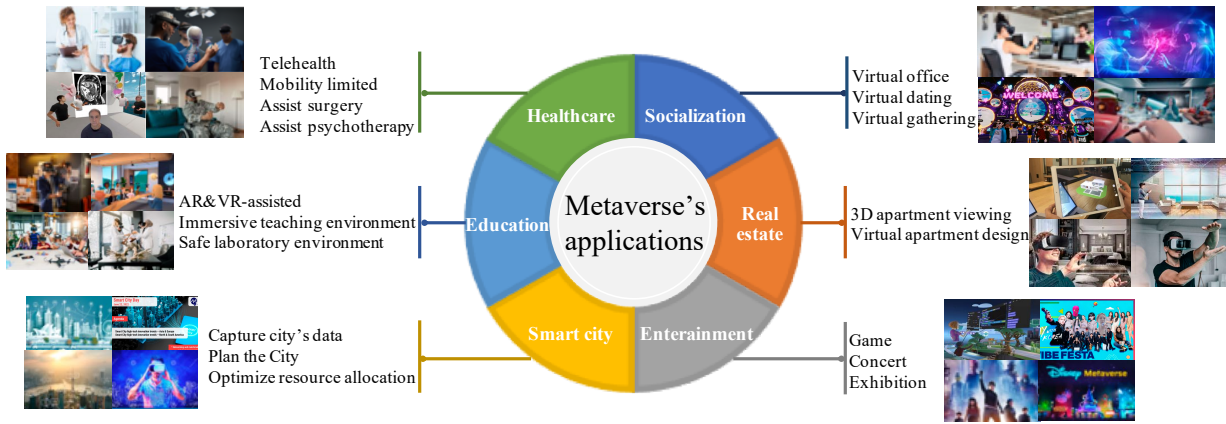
Telehealth
Mobility limited
Assist surgery
Assist psychotherapy

Healthcare

Socialization

Virtual office
Virtual dating
Virtual gathering

WELCOME

AR&VR-assisted
Immersive teaching environment
Safe laboratory environment

Education

Metaverse's applications

Real estate

3D apartment viewing
Virtual apartment design

Smart city

Enterainment

Capture city's data
Plan the City
Optimize resource allocation

Game
Concert
Exhibition

IBE FESTA

Disney Metaverse